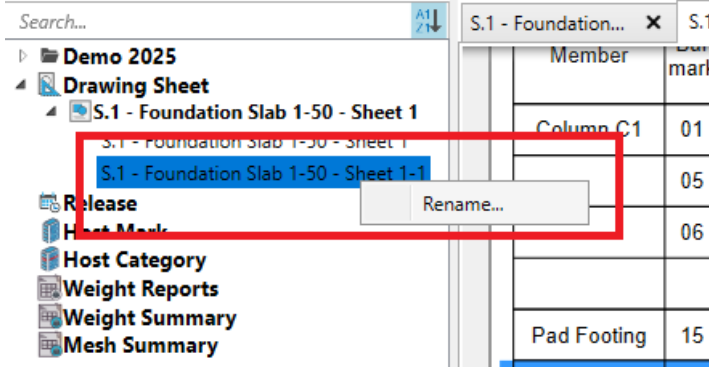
Search...

A Z

Demo 2025
Drawing Sheet
S.1 - Foundation Slab 1-50 - Sheet 1
S.1 - Foundation Slab 1-50 - Sheet 1
S.1 - Foundation Slab 1-50 - Sheet 1-1
Release
Host Mark
Host Category
Weight Reports
Weight Summary
Mesh Summary

Rename...

S.1 - Foundation... ×
S.1

| Member | Bar mark |
|---|---|
| Column C1 | 01 |
| | 05 |
| | 06 |
| | |
| Pad Footing | 15 |